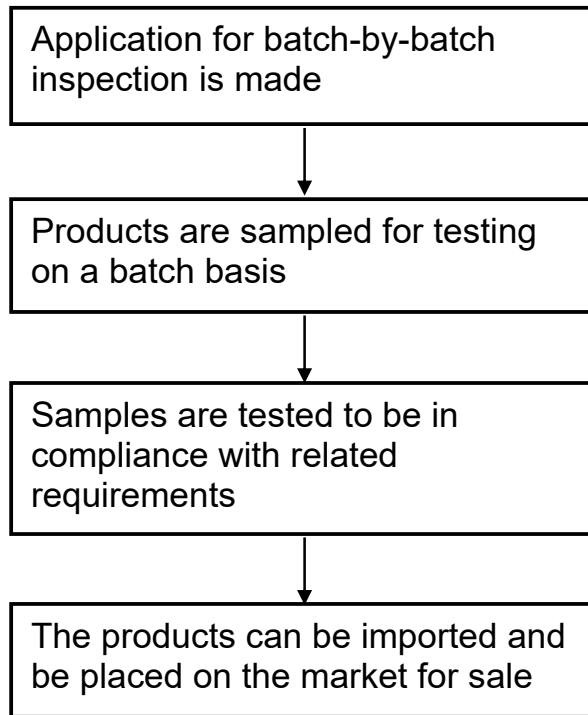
Application for batch-by-batch inspection is made

Products are sampled for testing on a batch basis

Samples are tested to be in compliance with related requirements

The products can be imported and be placed on the market for sale